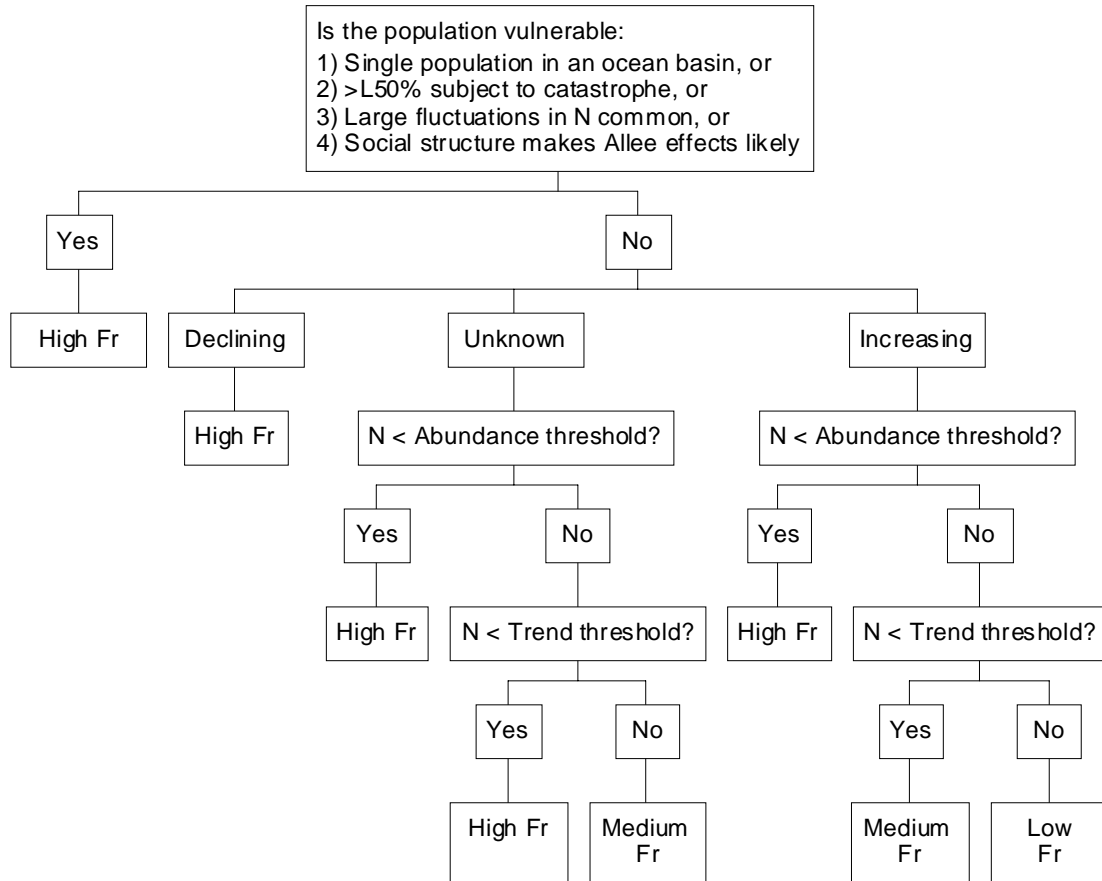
Is the population vulnerable:
1) Single population in an ocean basin, or
2) >L50% subject to catastrophe, or
3) Large fluctuations in N common, or
4) Social structure makes Allee effects likely

Yes

No

High Fr

Declining

Unknown

Increasing

High Fr

N < Abundance threshold?

N < Abundance threshold?

Yes

No

Yes

No

High Fr

N < Trend threshold?

High Fr

N < Trend threshold?

Yes

No

Yes

No

High Fr

Medium Fr

Medium Fr

Low Fr